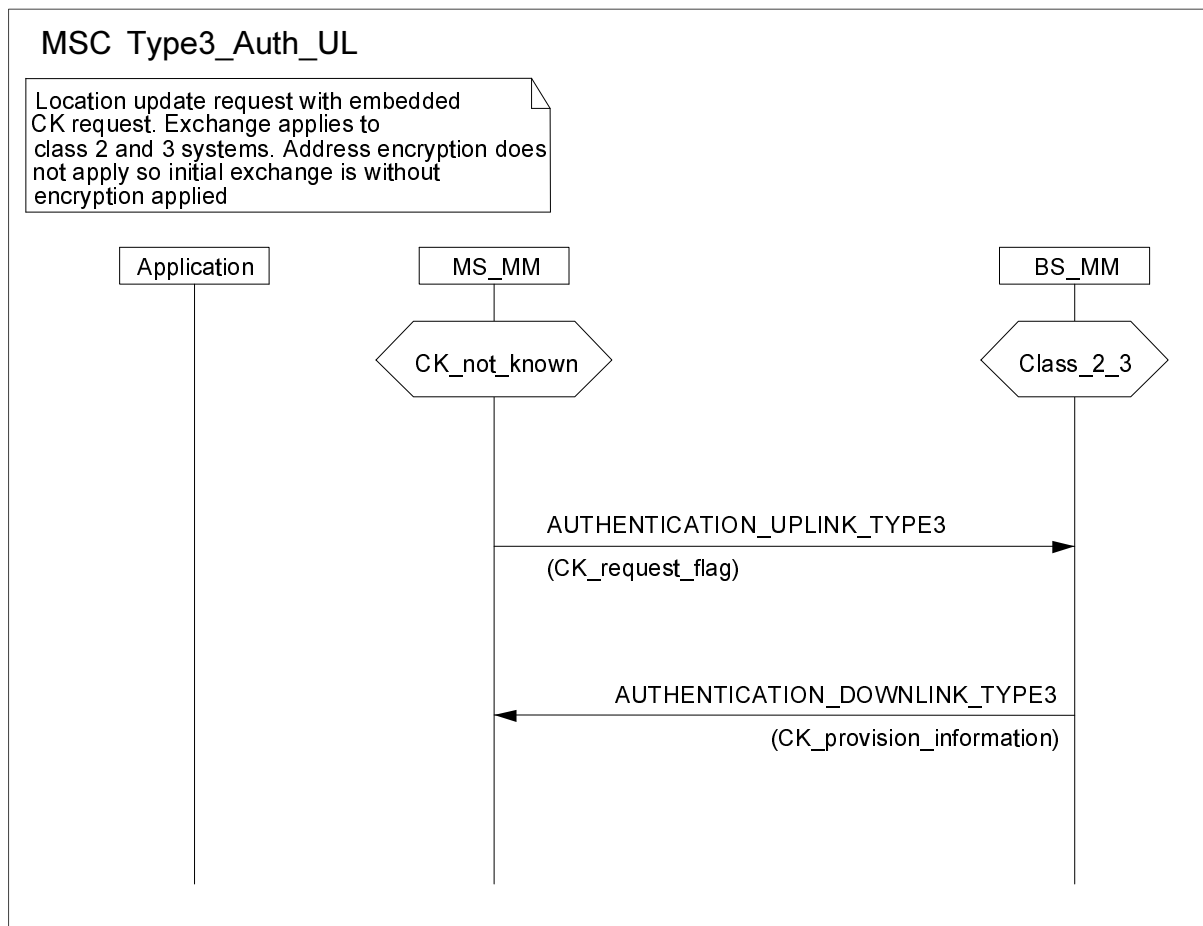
MSC Type3_Auth_UL

Location update request with embedded CK request. Exchange applies to class 2 and 3 systems. Address encryption does not apply so initial exchange is without encryption applied

Application

MS_MM

BS_MM

CK_not_known

Class_2_3

AUTHENTICATION_UPLINK_TYPE3

(CK_request_flag)

AUTHENTICATION_DOWNLINK_TYPE3

(CK_provision_information)